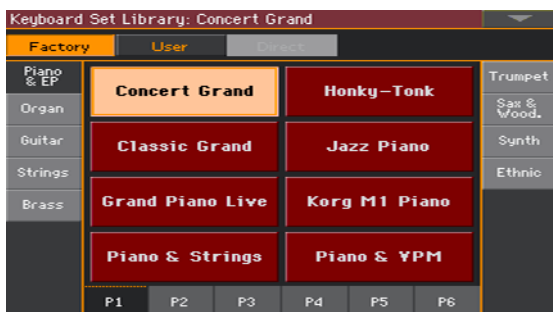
Keyboard Set Library: Concert Grand

Factory
User
Direct

Piano & EP
Organ
Guitar
Strings
Brass

Concert Grand
Honky-Tonk
Classic Grand
Jazz Piano
Grand Piano Live
Korg M1 Piano
Piano & Strings
Piano & YPM

Trumpet
Sax & Wood.
Synth
Ethnic

P1
P2
P3
P4
P5
P6